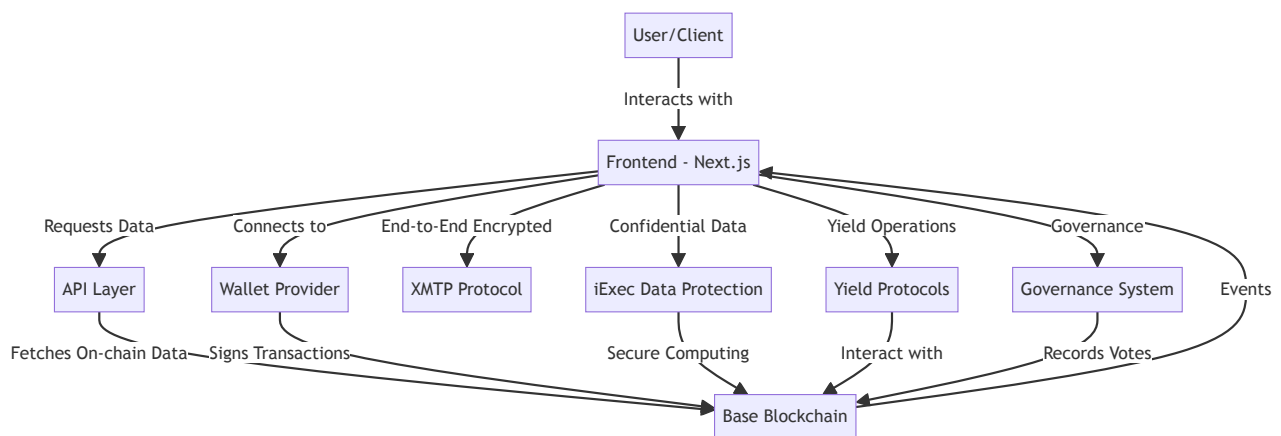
User/Client

Interacts with

Frontend - Next.js

Requests Data

Connects to

End-to-End Encrypted

Confidential Data

Yield Operations

Governance

API Layer

Wallet Provider

XMTP Protocol

iExec Data Protection

Yield Protocols

Governance System

Events

Fetches On-chain Data

Signs Transactions

Secure Computing

Interact with

Records Votes

Base Blockchain